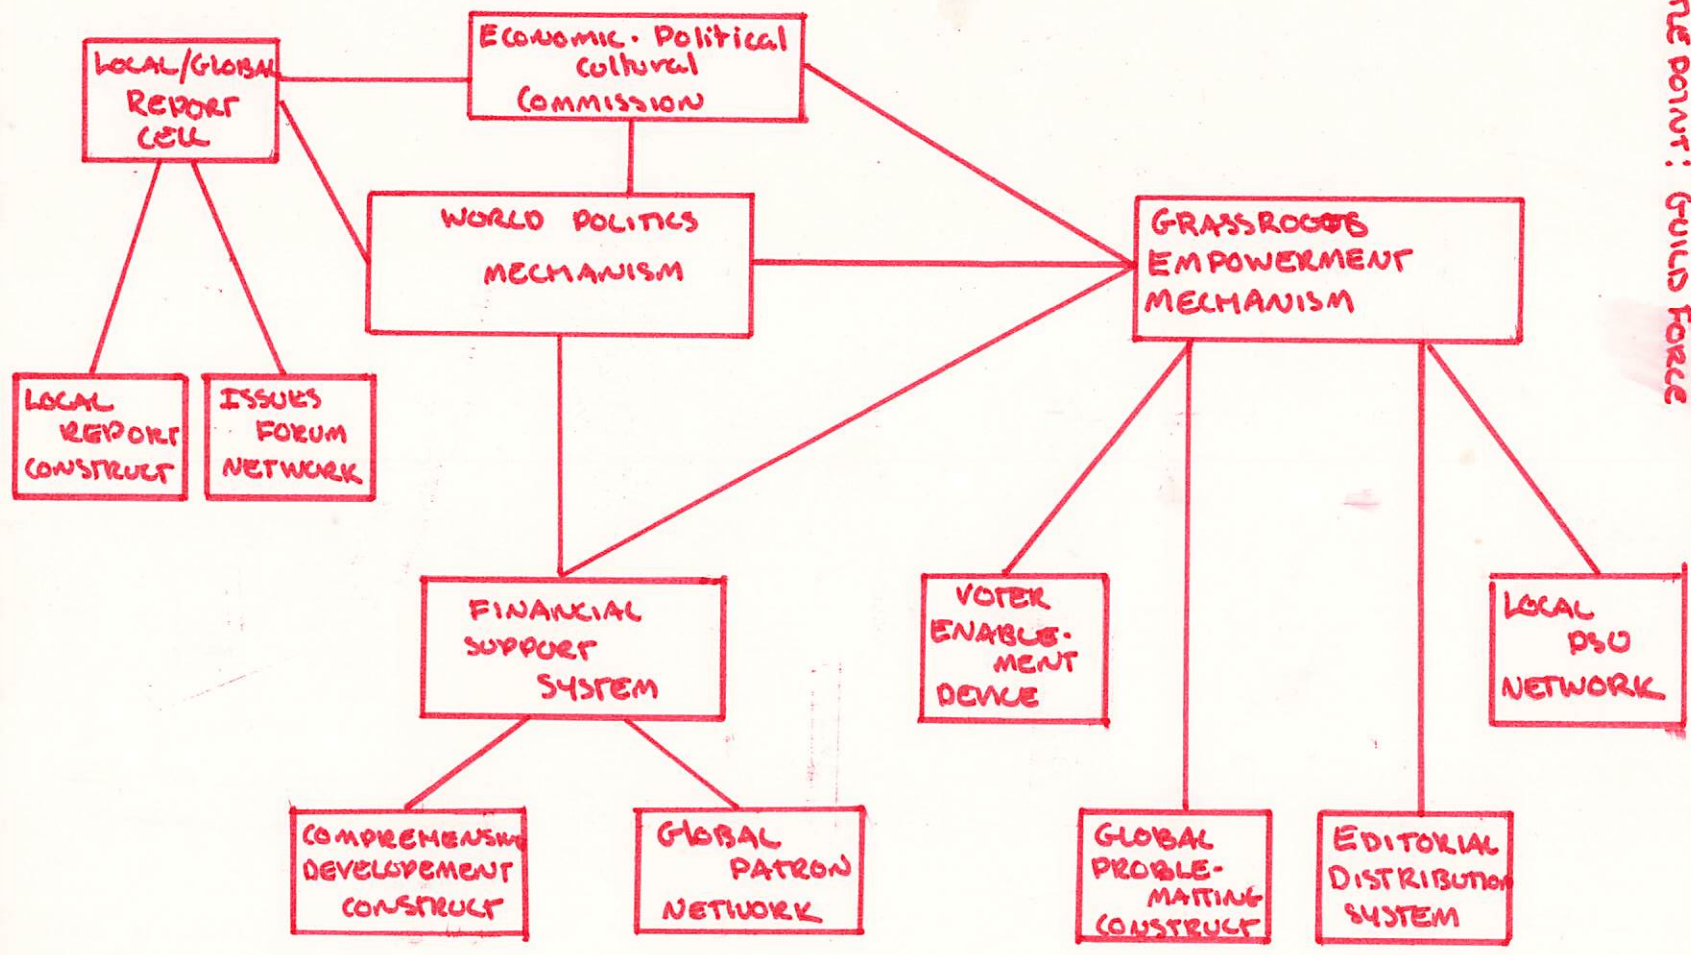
LOCAL/GLOBAL REPORT CELL

ECONOMIC · POLITICAL CULTURAL COMMISSION

WORLD POLITICS MECHANISM

GRASSROOTS EMPOWERMENT MECHANISM

LOCAL REPORT CONSTRUCT

ISSUES FORUM NETWORK

FINANCIAL SUPPORT SYSTEM

VOTER ENABLEMENT DEVICE

LOCAL PSU NETWORK

COMPREHENSIVE DEVELOPEMENT CONSTRUCT

GLOBAL PATRON NETWORK

GLOBAL PROBLEMATTING CONSTRUCT

EDITORIAL DISTRIBUTION SYSTEM

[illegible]LE POINT: GUILD FORCE